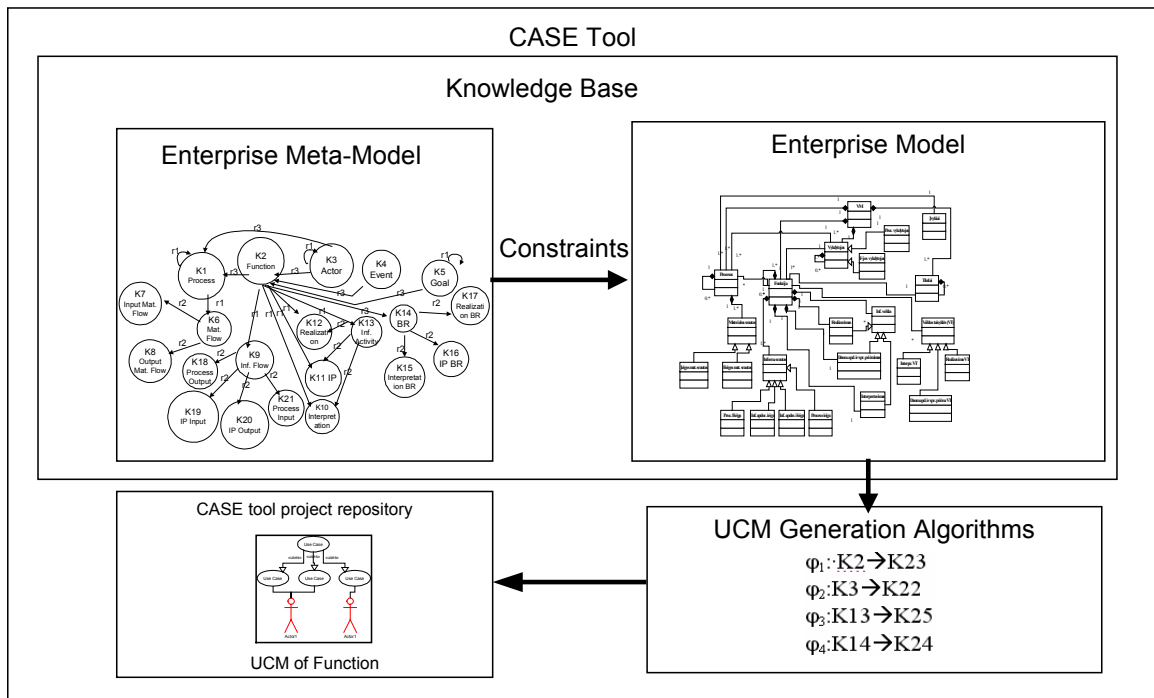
CASE Tool

Knowledge Base

Enterprise Meta-Model

K1 Process
K2 Function
K3 Actor
K4 Event
K5 Goal
K6 Mat. Flow
K7 Input Mat. Flow
K8 Output Mat. Flow
K9 Inf. Flow
K10 Interpretation
K11 IP
K12 Realization
K13 Inf. Activity
K14 BR
K15 Interpretation BR
K16 IP BR
K17 Realization BR
K18 Process Output
K19 IP Input
K20 IP Output
K21 Process Input

r1 r2 r3

Constraints

Enterprise Model

UCM Generation Algorithms
$\varphi_1$: K2→K23
$\varphi_2$:K3→K22
$\varphi_3$:K13→K25
$\varphi_4$:K14→K24

CASE tool project repository

Use Case
Use Case
Use Case
Use Case
Actor1
Actor1

UCM of Function